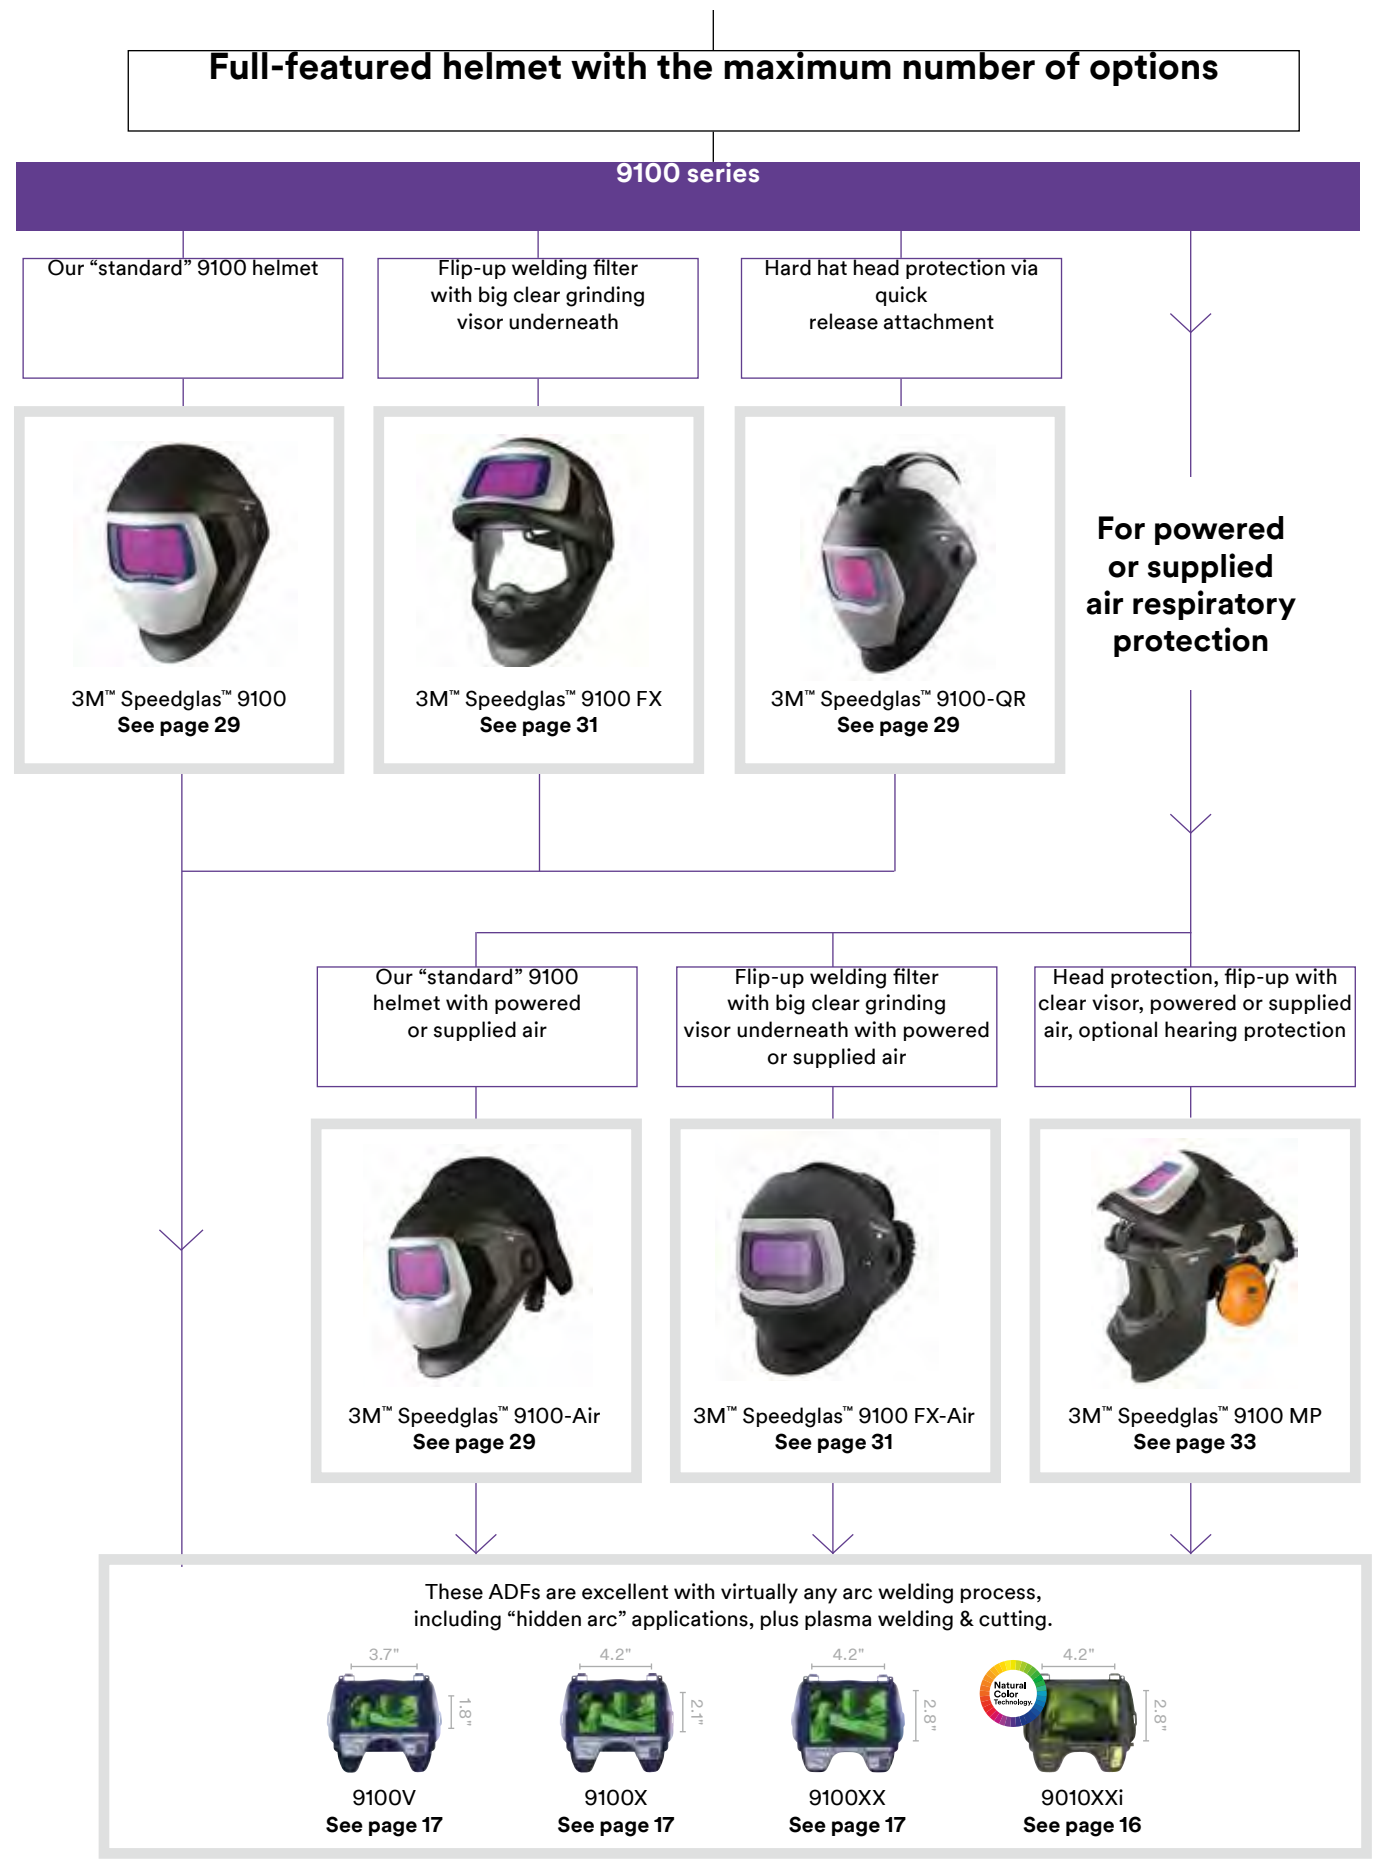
Full-featured helmet with the maximum number of options

9100 series

Our “standard” 9100 helmet

Flip-up welding filter with big clear grinding visor underneath

Hard hat head protection via quick release attachment

3M™ Speedglas™ 9100
See page 29

3M™ Speedglas™ 9100 FX
See page 31

3M™ Speedglas™ 9100-QR
See page 29

For powered or supplied air respiratory protection

Our “standard” 9100 helmet with powered or supplied air

Flip-up welding filter with big clear grinding visor underneath with powered or supplied air

Head protection, flip-up with clear visor, powered or supplied air, optional hearing protection

3M™ Speedglas™ 9100-Air
See page 29

3M™ Speedglas™ 9100 FX-Air
See page 31

3M™ Speedglas™ 9100 MP
See page 33

These ADFs are excellent with virtually any arc welding process, including “hidden arc” applications, plus plasma welding & cutting.

3.7"
1.8"
9100V
See page 17

4.2"
2.1"
9100X
See page 17

4.2"
2.8"
9100XX
See page 17

Natural Color Technology
4.2"
2.8"
9010XXi
See page 16